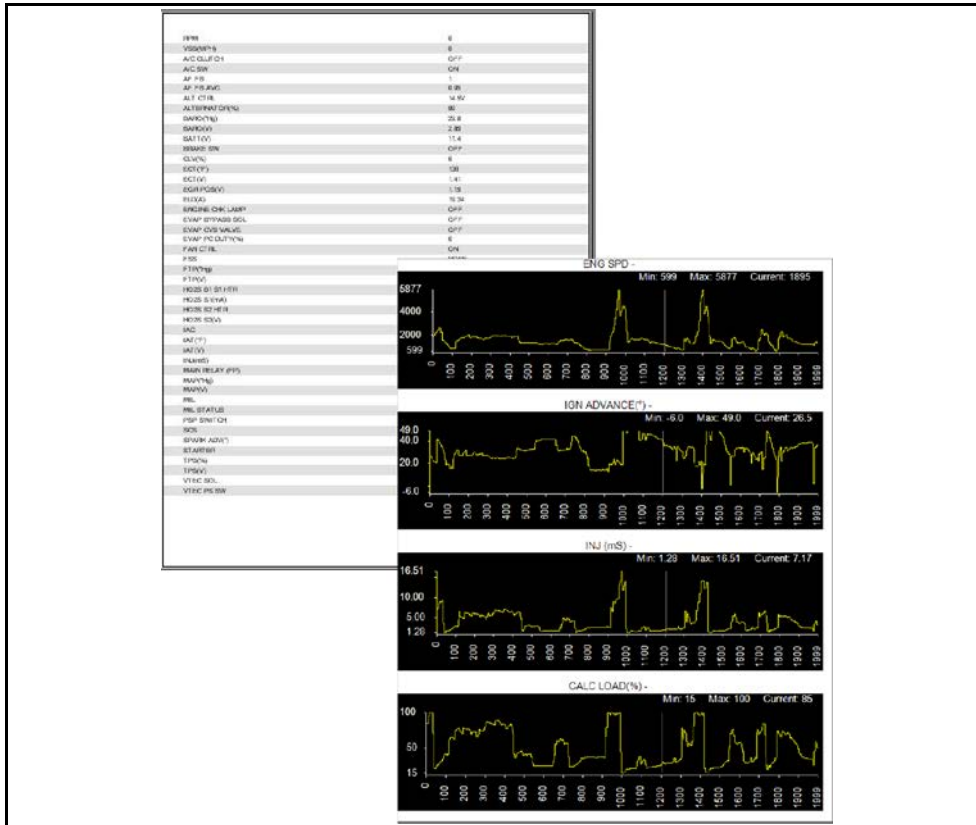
| | |
|---|---|
| RPM | 0 |
| VSS(MPH) | 0 |
| A/C CLUTCH | OFF |
| A/C SW | ON |
| AF FB | 1 |
| AF FB AVG | 0.95 |
| ALT CTRL | 14.92 |
| ALTERNATOR(%) | 80 |
| BARO("Hg) | 25.8 |
| BARO(V) | 2.89 |
| BATT(V) | 11.4 |
| BRAKE SW | OFF |
| CLV(%) | 0 |
| ECT(°F) | 120 |
| ECT(V) | 1.41 |
| EGR POS(V) | 1.10 |
| ELD(A) | 15.34 |
| ENGINE CHK LAMP | OFF |
| EVAP BYPASS SOL | OFF |
| EVAP CVS VALVE | OFF |
| EVAP PC DUTY(%) | 0 |
| FAN CTRL | ON |
| FSS | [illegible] |
| FTP("Hg) | |
| FTP(V) | |
| HO2S B1 S1 HTR | |
| HO2S S1(mA) | |
| HO2S S2 HTR | |
| HO2S S2(V) | |
| IAC | |
| IAT(°F) | |
| IAT(V) | |
| INJ(mS) | |
| MAIN RELAY (FP) | |
| MAP("Hg) | |
| MAP(V) | |
| MIL | |
| MIL STATUS | |
| PSP SWITCH | |
| SCS | |
| SPARK ADV(°) | |
| STARTER | |
| TPS(%) | |
| TPS(V) | |
| VTEC SOL | |
| VTEC PS SW | |

ENG SPD -
Min: 599 Max: 5877 Current: 1895
5877
4000
2000
599
0 100 200 300 400 500 600 700 800 900 1000 1100 1200 1300 1400 1500 1600 1700 1800 1899

IGN ADVANCE(°) -
Min: -6.0 Max: 49.0 Current: 26.5
49.0
40.0
20.0
-6.0
0 100 200 300 400 500 600 700 800 900 1000 1100 1200 1300 1400 1500 1600 1700 1800 1899

INJ (mS) -
Min: 1.28 Max: 16.51 Current: 7.17
16.51
10.00
5.00
1.28
0 100 200 300 400 500 600 700 800 900 1000 1100 1200 1300 1400 1500 1600 1700 1800 1899

CALC LOAD(%) -
Min: 15 Max: 100 Current: 85
100
50
15
0 100 200 300 400 500 600 700 800 900 1000 1100 1200 1300 1400 1500 1600 1700 1800 1899